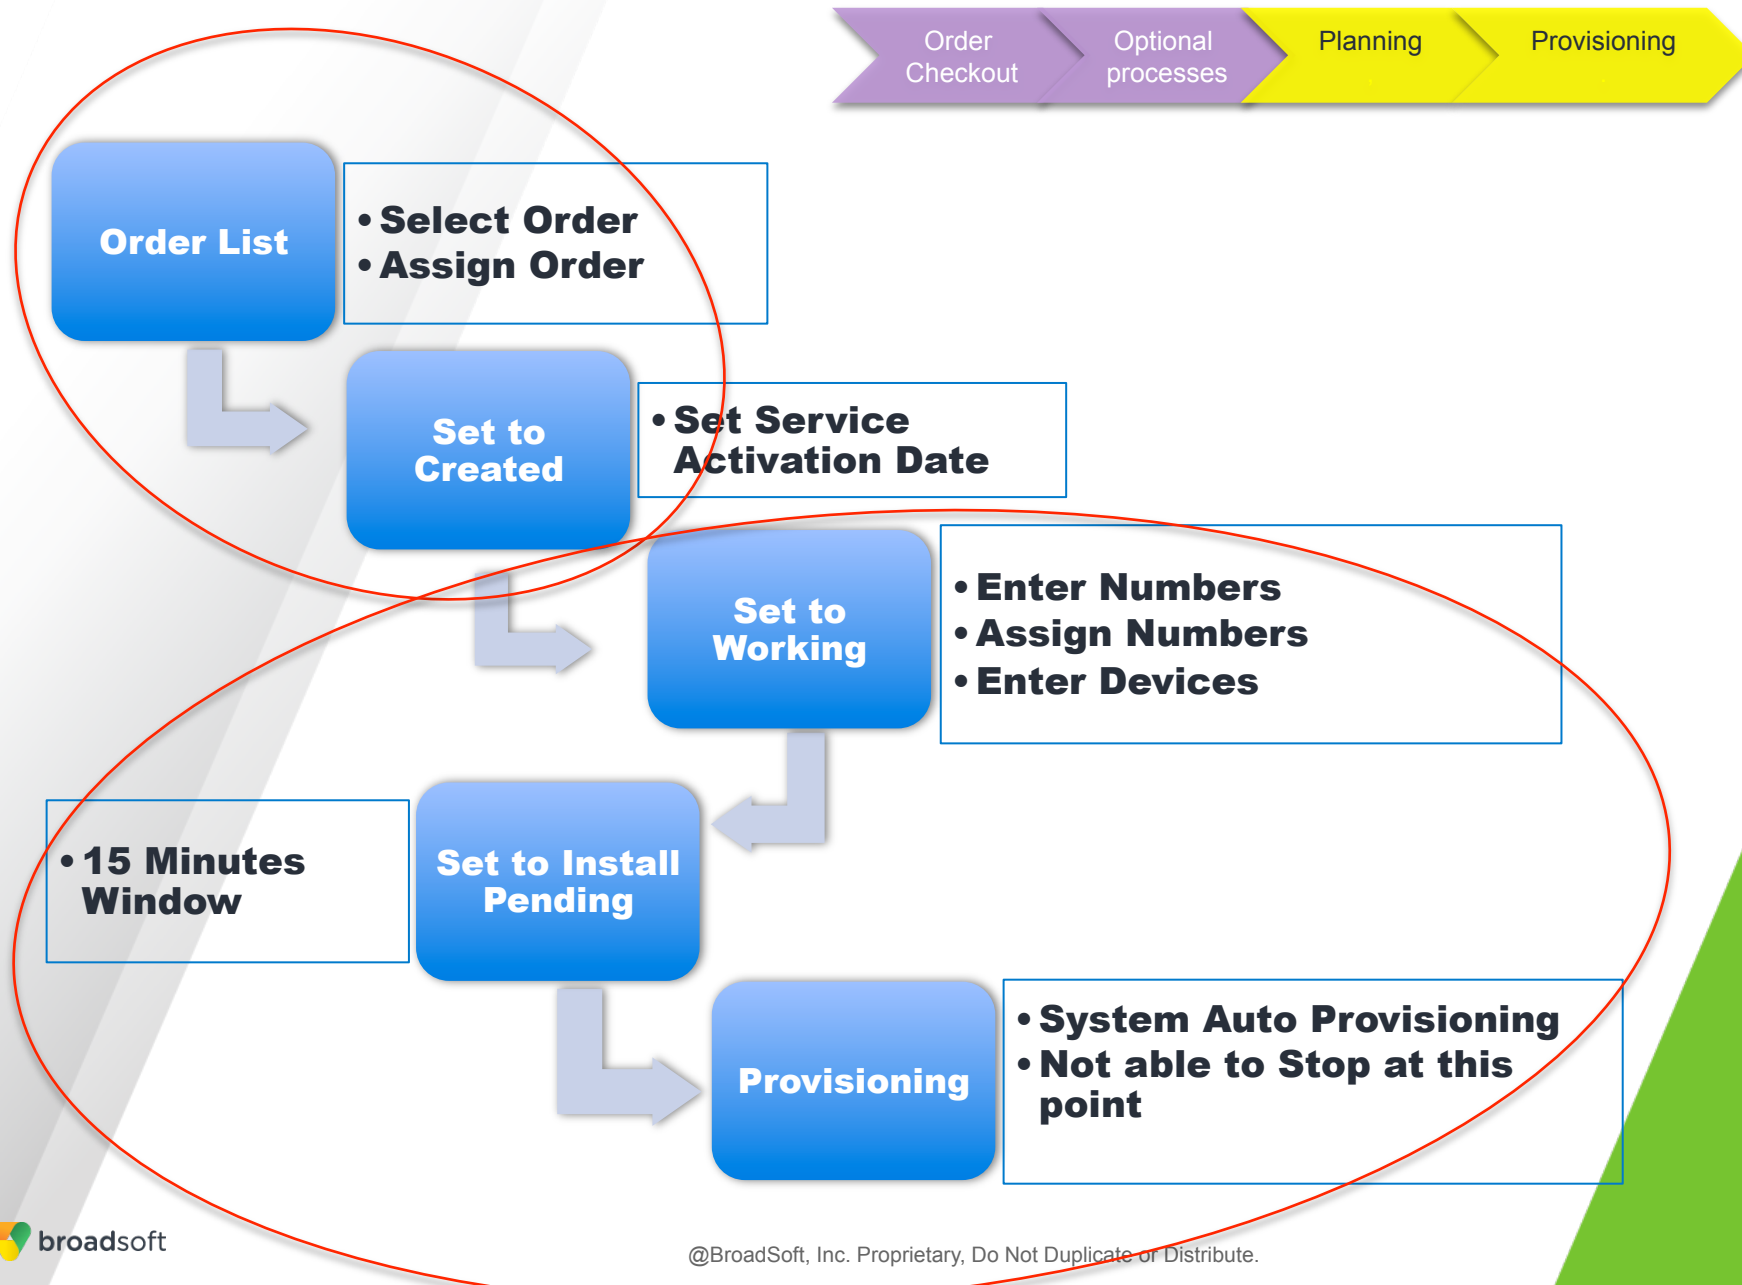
Order Checkout

Optional processes

Planning

Provisioning

Order List

• Select Order
• Assign Order

Set to Created

• Set Service Activation Date

Set to Working

• Enter Numbers
• Assign Numbers
• Enter Devices

• 15 Minutes Window

Set to Install Pending

Provisioning

• System Auto Provisioning
• Not able to Stop at this point

broadsoft

@BroadSoft, Inc. Proprietary, Do Not Duplicate or Distribute.